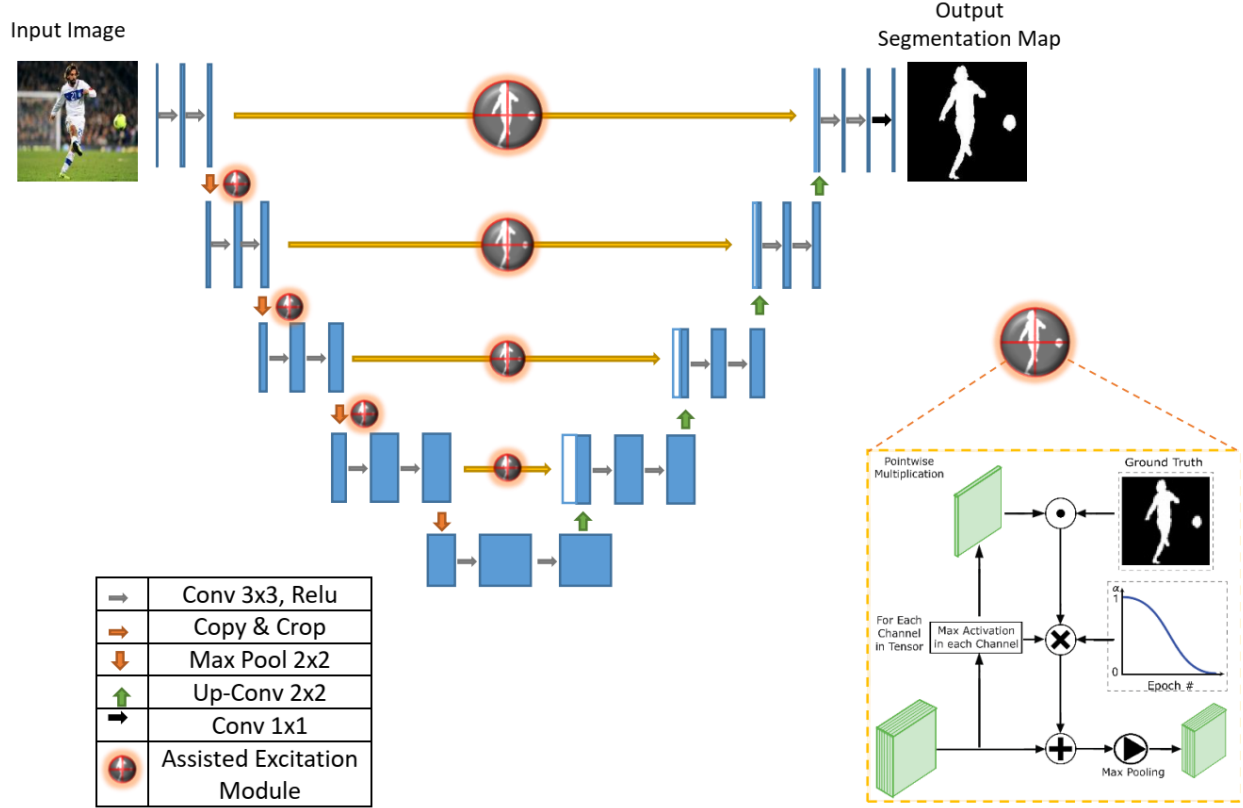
Input Image

Output Segmentation Map

| | |
|---|---|
| | Conv 3x3, Relu |
| | Copy & Crop |
| | Max Pool 2x2 |
| | Up-Conv 2x2 |
| | Conv 1x1 |
| | Assisted Excitation Module |

Pointwise Multiplication

Ground Truth

For Each Channel in Tensor

Max Activation in each Channel

$\alpha$
1
0
Epoch #

Max Pooling